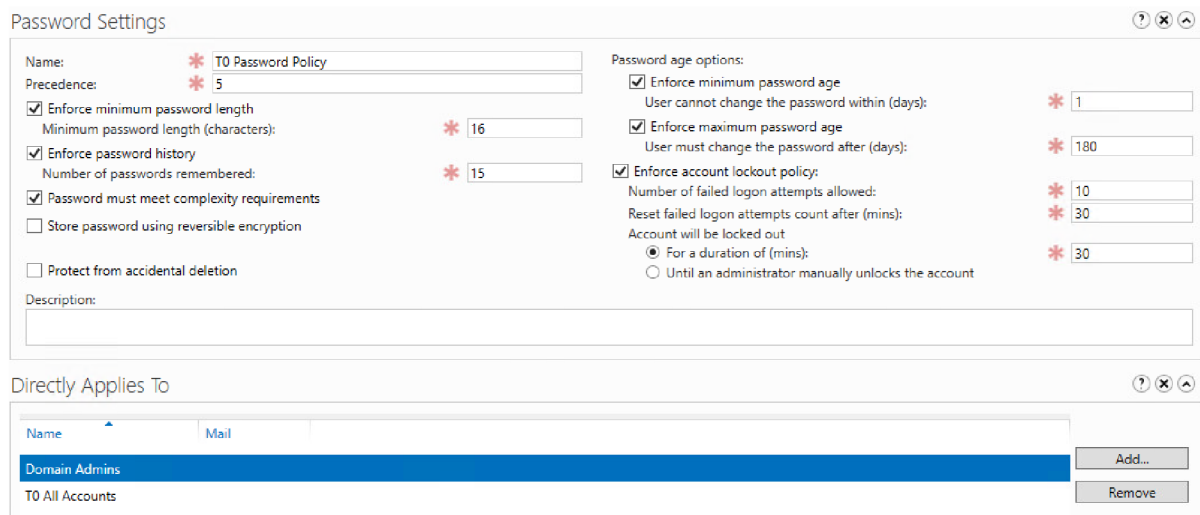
Password Settings

Name: * T0 Password Policy
Precedence: * 5
Enforce minimum password length
Minimum password length (characters): * 16
Enforce password history
Number of passwords remembered: * 15
Password must meet complexity requirements
Store password using reversible encryption

Protect from accidental deletion

Password age options:
Enforce minimum password age
User cannot change the password within (days): * 1
Enforce maximum password age
User must change the password after (days): * 180
Enforce account lockout policy:
Number of failed logon attempts allowed: * 10
Reset failed logon attempts count after (mins): * 30
Account will be locked out
For a duration of (mins): * 30
Until an administrator manually unlocks the account

Description:

Directly Applies To

| Name | Mail |
|---|---|
| Domain Admins | |
| T0 All Accounts | |

Add...
Remove